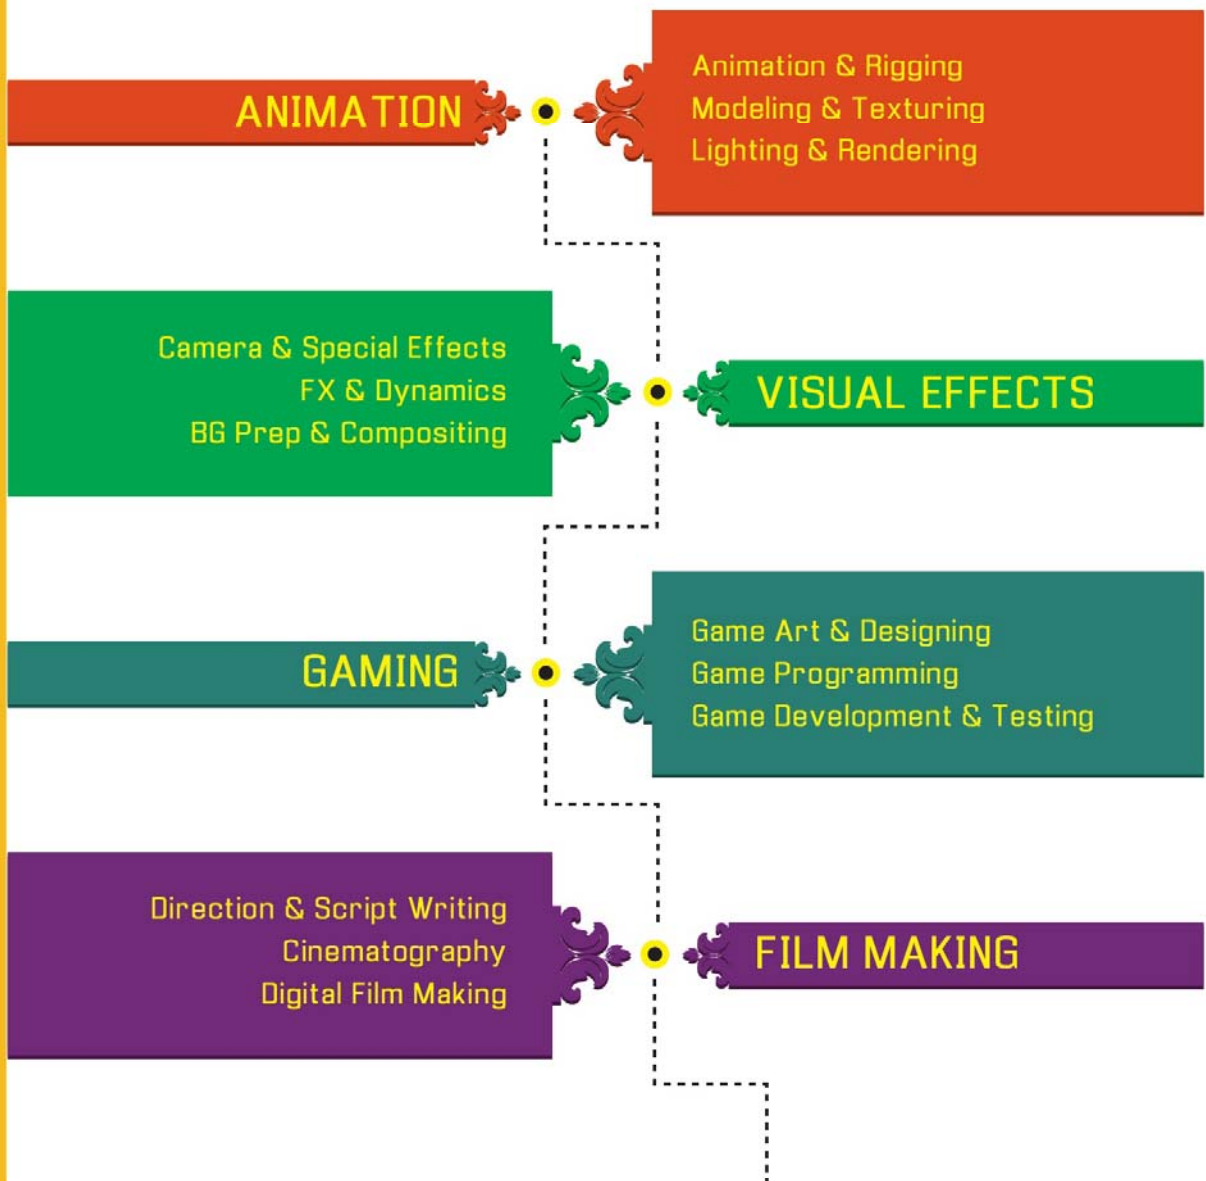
ANIMATION

Animation & Rigging
Modeling & Texturing
Lighting & Rendering

Camera & Special Effects
FX & Dynamics
BG Prep & Compositing

VISUAL EFFECTS

GAMING

Game Art & Designing
Game Programming
Game Development & Testing

Direction & Script Writing
Cinematography
Digital Film Making

FILM MAKING